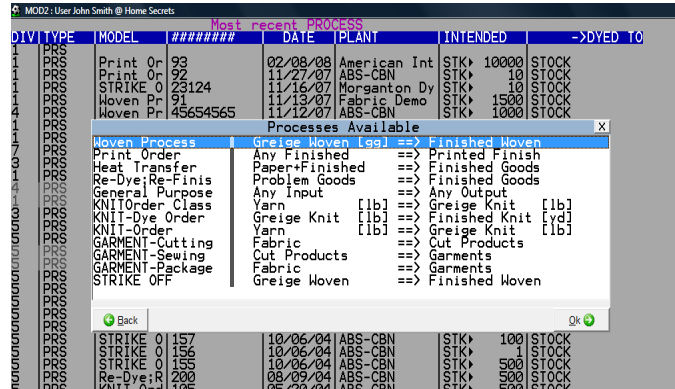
MOD2 : User John Smith @ Home Secrets

Most recent PROCESS

| DIV | TYPE | MODEL | ######## | DATE | PLANT | INTENDED | ->DYED TO |
|---|---|---|---|---|---|---|---|
| 1 | PRS | | | | | | |
| 1 | PRS | Print Or | 93 | 02/08/08 | American Int | STK▸ 10000 | STOCK |
| 1 | PRS | Print Or | 92 | 11/27/07 | ABS-CBN | STK▸ 10 | STOCK |
| 1 | PRS | STRIKE O | 23124 | 11/16/07 | Morganton Dy | STK▸ 10 | STOCK |
| 1 | PRS | Woven Pr | 91 | 11/13/07 | Fabric Demo | STK▸ 1500 | STOCK |
| 4 | PRS | Woven Pr | 45654565 | 11/12/07 | ABS-CBN | STK▸ 1000 | STOCK |

Processes Available

X

| | | | |
|---|---|---|---|
| Woven Process | Greige Woven [gg] | ==> | Finished Woven |
| Print Order | Any Finished | ==> | Printed Finish |
| Heat Transfer | Paper+Finished | ==> | Finished Goods |
| Re-Dye:Re-Finis | Problem Goods | ==> | Finished Goods |
| General Purpose | Any Input | ==> | Any Output |
| KNITOrder Class | Yarn [lb] | ==> | Greige Knit [lb] |
| KNIT-Dye Order | Greige Knit [lb] | ==> | Finished Knit [yd] |
| KNIT-Order | Yarn [lb] | ==> | Greige Knit [lb] |
| GARMENT-Cutting | Fabric | ==> | Cut Products |
| GARMENT-Sewing | Cut Products | ==> | Garments |
| GARMENT-Package | Fabric | ==> | Garments |
| STRIKE OFF | Greige Woven | ==> | Finished Woven |

Back

Ok

| | | | | | | | |
|---|---|---|---|---|---|---|---|
| | PRS | STRIKE O | 157 | 10/06/04 | ABS-CBN | STK▸ 100 | STOCK |
| | PRS | STRIKE O | 156 | 10/06/04 | ABS-CBN | STK▸ 1 | STOCK |
| | PRS | STRIKE O | 155 | 10/06/04 | ABS-CBN | STK▸ 500 | STOCK |
| | PRS | Re-Dye:R | 200 | 08/09/04 | ABS-CBN | STK▸ 500 | STOCK |
| | PRS | KNIT-Ord | 105 | 05/22/04 | ABS-CBN | STK▸ 500 | STOCK |